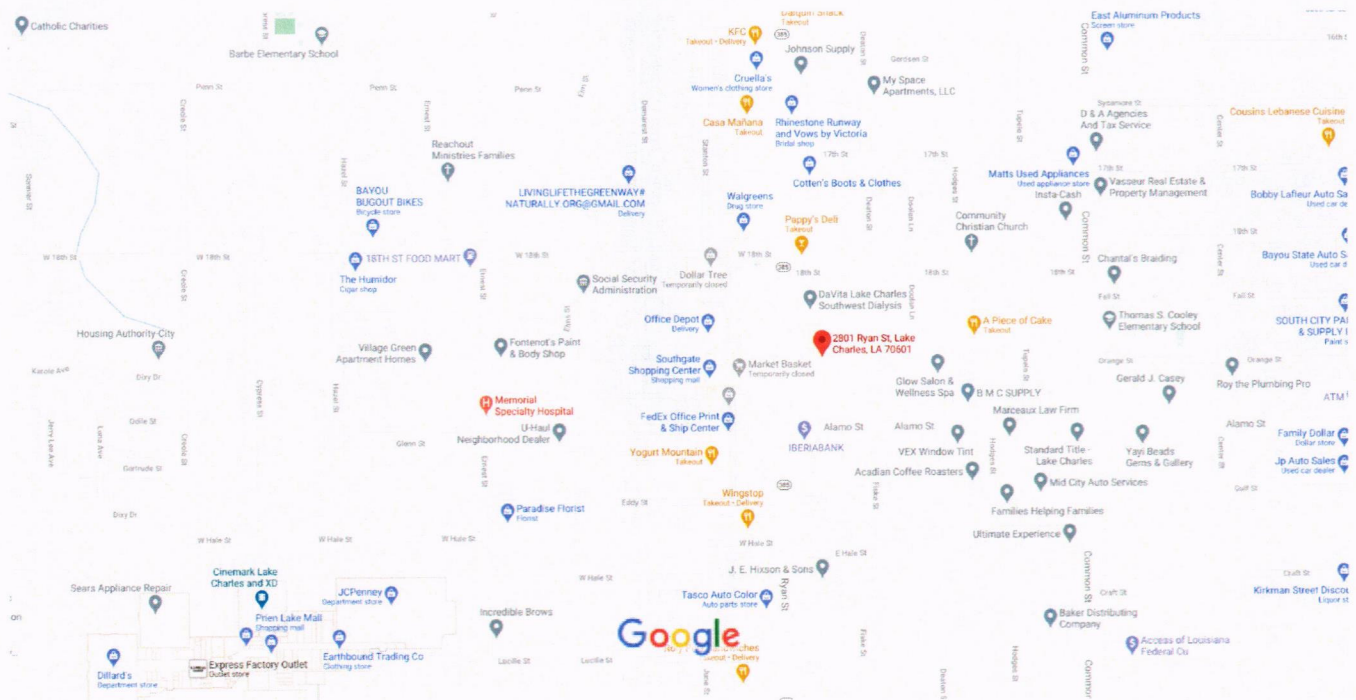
Catholic Charities
Barbe Elementary School
Penn St
Penn St
Penn St
KFC
Takeout · Delivery
Johnson Supply
Cruella's
Women's clothing store
Casa Mañana
Takeout
Rhinestone Runway and Vows by Victoria
Bridal shop
My Space Apartments, LLC
Gardsen St
East Aluminum Products
Screen store
Common St
D & A Agencies And Tax Service
Sycamore St
Cousins Lebanese Cuisine
Takeout
Reachout Ministries Families
BAYOU BUGOUT BIKES
Bicycle store
LIVINGLIFETHEGREENWAY#NATURALLY.ORG@GMAIL.COM
Delivery
Walgreens
Drug store
Cotten's Boots & Clothes
17th St
17th St
Pappy's Deli
Takeout
Matts Used Appliances
Used appliance store
Insta-Cash
Vasseur Real Estate & Property Management
17th St
17th St
Bobby Lafleur Auto Sa
Used car de
Community Christian Church
18th St
W 18th St
W 18th St
18TH ST FOOD MART
W 18th St
W 18th St
The Humidor
Cigar shop
Social Security Administration
Dollar Tree
Temporarily closed
18th St
18th St
18th St
Chantal's Braiding
Bayou State Auto S
Used car d
DaVita Lake Charles Southwest Dialysis
Fall St
Fall St
Housing Authority City
Village Green Apartment Homes
Fontenot's Paint & Body Shop
Office Depot
Delivery
2801 Ryan St, Lake Charles, LA 70601
A Piece of Cake
Takeout
Thomas S. Cooley Elementary School
SOUTH CITY PA
& SUPPLY
Paint s
Kasota Ave
Dixy Dr
Southgate Shopping Center
Shopping mall
Market Basket
Temporarily closed
Glow Salon & Wellness Spa
B M C SUPPLY
Orange St
Gerald J. Casey
Orange St
Roy the Plumbing Pro
ATM
Memorial Specialty Hospital
FedEx Office Print & Ship Center
Marceaux Law Firm
Odile St
U-Haul Neighborhood Dealer
Glenn St
Alamo St
IBERIABANK
Alamo St
VEX Window Tint
Standard Title - Lake Charles
Yayi Beads Gems & Gallery
Alamo St
Family Dollar
Dollar store
Jp Auto Sales
Used car dealer
Gertrude St
Yogurt Mountain
Takeout
Acadian Coffee Roasters
Mid City Auto Services
Gulf St
Dixy Dr
Paradise Florist
Florist
Eddy St
Wingstop
Takeout · Delivery
Families Helping Families
W Hale St
W Hale St
W Hale St
W Hale St
E Hale St
Ultimate Experience
Cinemark Lake Charles and XD
W Hale St
J. E. Hixson & Sons
Ryan St
Craft St
Craft St
Sears Appliance Repair
JCPenney
Department store
Tasco Auto Color
Auto parts store
Kirkman Street Discou
Liquor st
Prien Lake Mall
Shopping mall
Incredible Brows
Baker Distributing Company
Access of Louisiana Federal Cu
Dillard's
Department store
Express Factory Outlet
Outlet store
Earthbound Trading Co
Clothing store
Lucille St
Lucille St
Google
Takeout · Delivery
Common St